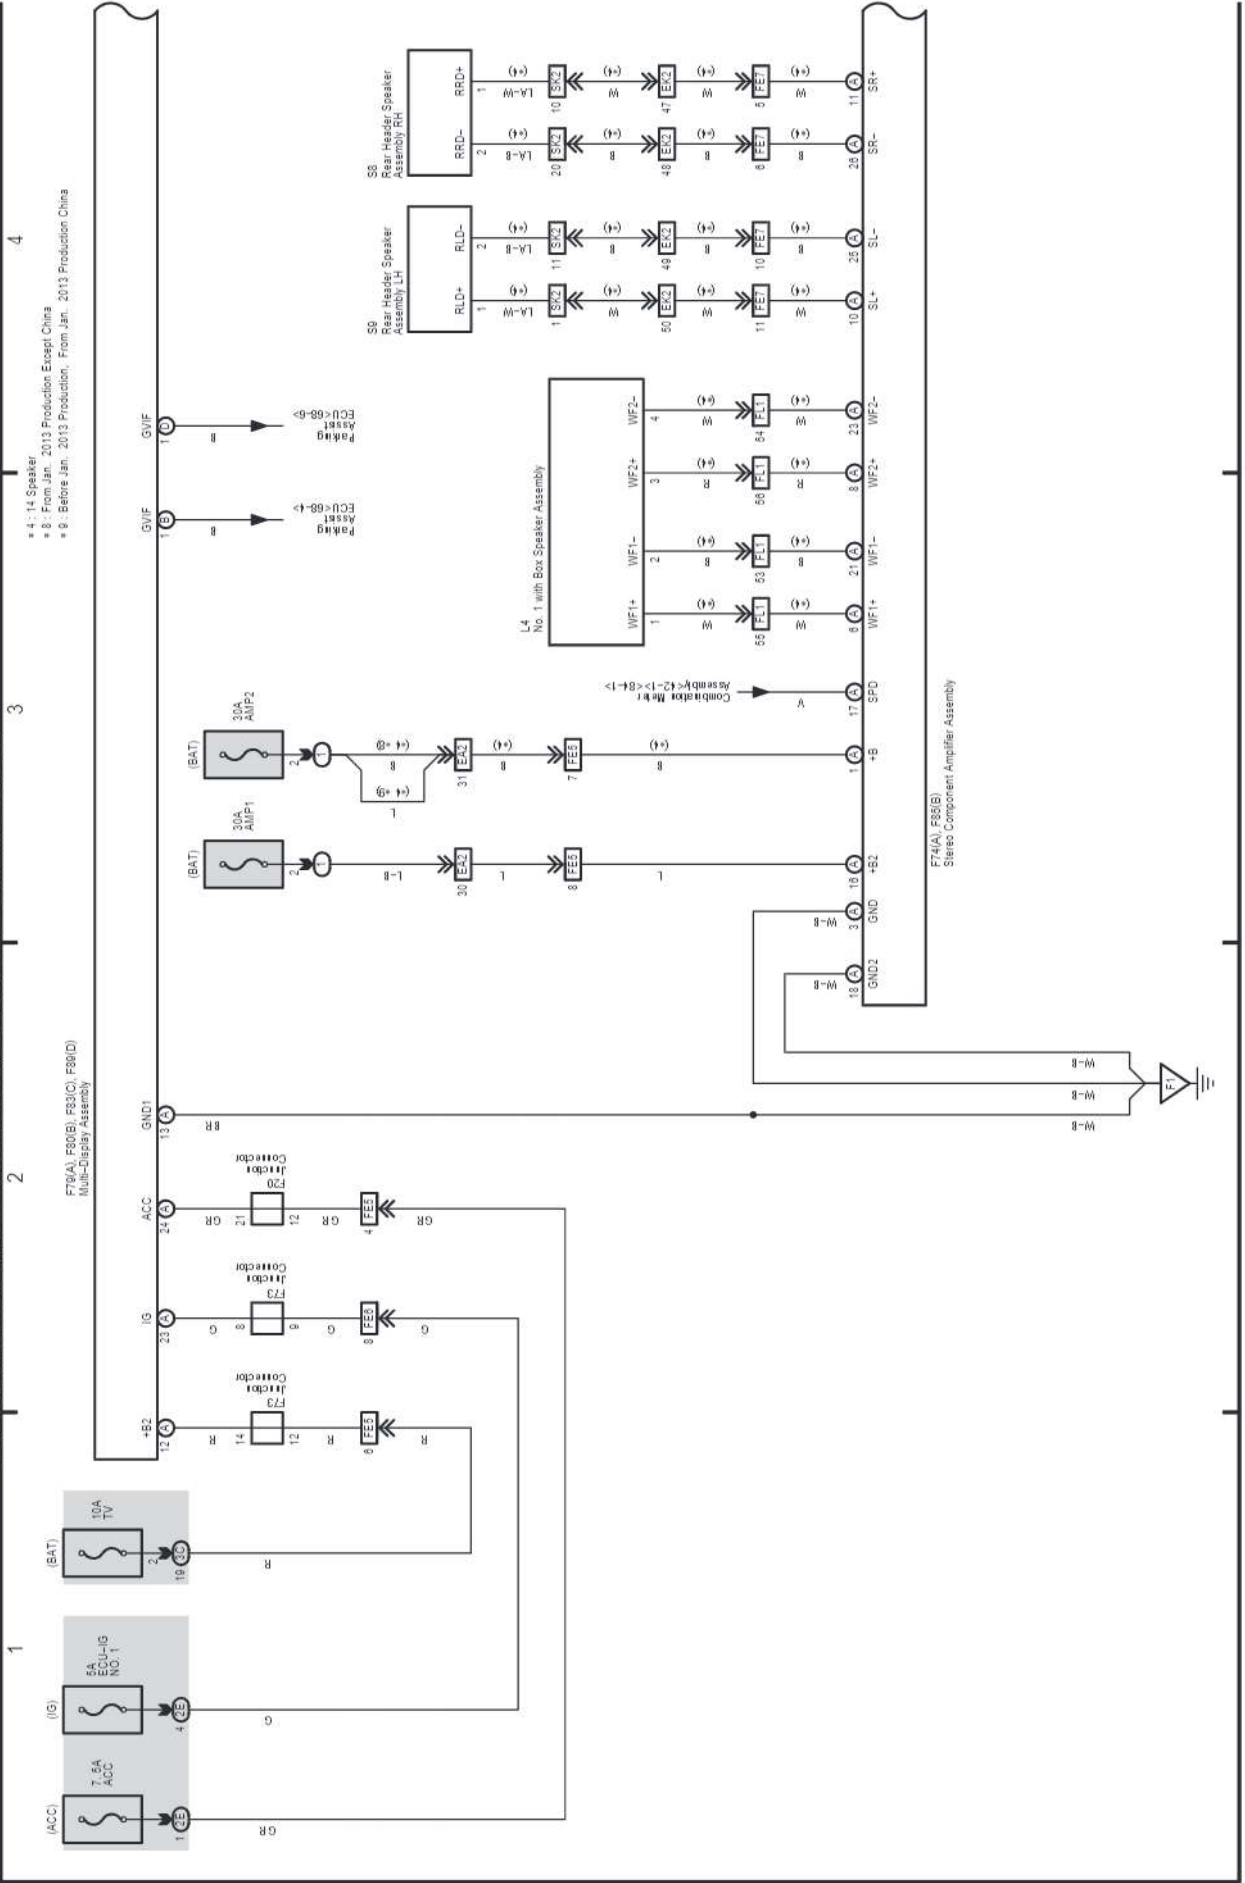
1

2

3

4

* 4 : 14 Speaker
* 8 : From Jan. 2013 Production Except China
* 9 : Before Jan. 2013 Production, From Jan. 2013 Production China

(ACC)
7.5A ACC
1 2E
GR

(IG)
5A ECU-IG NO. 1
4 2E
G

(BAT)
10A TV
2 19 3C
R

F79(A), F80(B), F83(C), F89(D)
Multi-Display Assembly

+B2 12 A
R
14 F73 Junction Connector 12
R
6 FE5
R

IG 23 A
G
8 F73 Junction Connector 9
G
8 FE6
G

ACC 24 A
GR
21 F20 Junction Connector 12
GR
4 FE5
GR

GND1 13 A
BR
W-B
W-B
W-B
F1

GVIF 1 B
B
Parking Assist ECU<68-4>

GVIF 1 D
B
Parking Assist ECU<68-6>

(BAT)
30A AMP1
2 1
L-B
30 EA2
L
8 FE5
L

(BAT)
30A AMP2
2 1
L (*9)
B (*4 *8)
31 EA2
B (*4)
7 FE5
B (*4)

V
Combination Meter Assembly<42-1><84-1>

L4
No. 1 with Box Speaker Assembly
WF1+ 1
W (*4)
55 FL1
W (*4)
6 A WF1+

WF1- 2
B (*4)
53 FL1
B (*4)
21 A WF1-

WF2+ 3
R (*4)
56 FL1
R (*4)
8 A WF2+

WF2- 4
W (*4)
54 FL1
W (*4)
23 A WF2-

S9
Rear Header Speaker Assembly LH
RLD+ 1
LA-W (*4)
1 SK2
W (*4)
50 EK2
W (*4)
11 FE7
W (*4)
10 A SL+

RLD- 2
LA-B (*4)
11 SK2
B (*4)
49 EK2
B (*4)
10 FE7
B (*4)
25 A SL-

S8
Rear Header Speaker Assembly RH
RRD- 2
LA-B (*4)
20 SK2
B (*4)
48 EK2
B (*4)
6 FE7
B (*4)
28 A SR-

RRD+ 1
LA-W (*4)
10 SK2
W (*4)
47 EK2
W (*4)
5 FE7
W (*4)
11 A SR+

F74(A), F85(B)
Stereo Component Amplifier Assembly
GND2 18 A
W-B
GND 3 A
W-B
+B2 16 A
+B 1 A
SPD 17 A